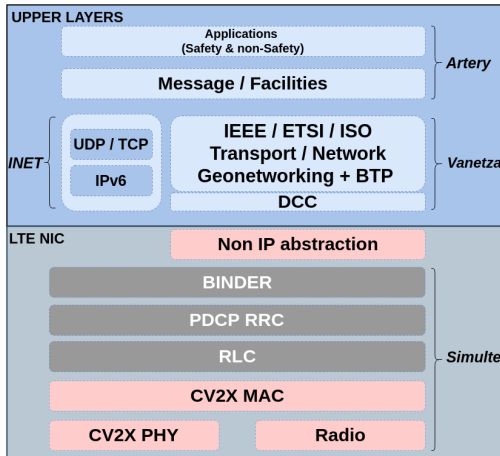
UPPER LAYERS

Applications
(Safety & non-Safety)

Message / Facilities

Artery

INET

UDP / TCP

IPv6

IEEE / ETSI / ISO
Transport / Network
Geonetworking + BTP

DCC

Vanetza

LTE NIC

Non IP abstraction

BINDER

PDCP RRC

RLC

CV2X MAC

CV2X PHY

Radio

Simulte